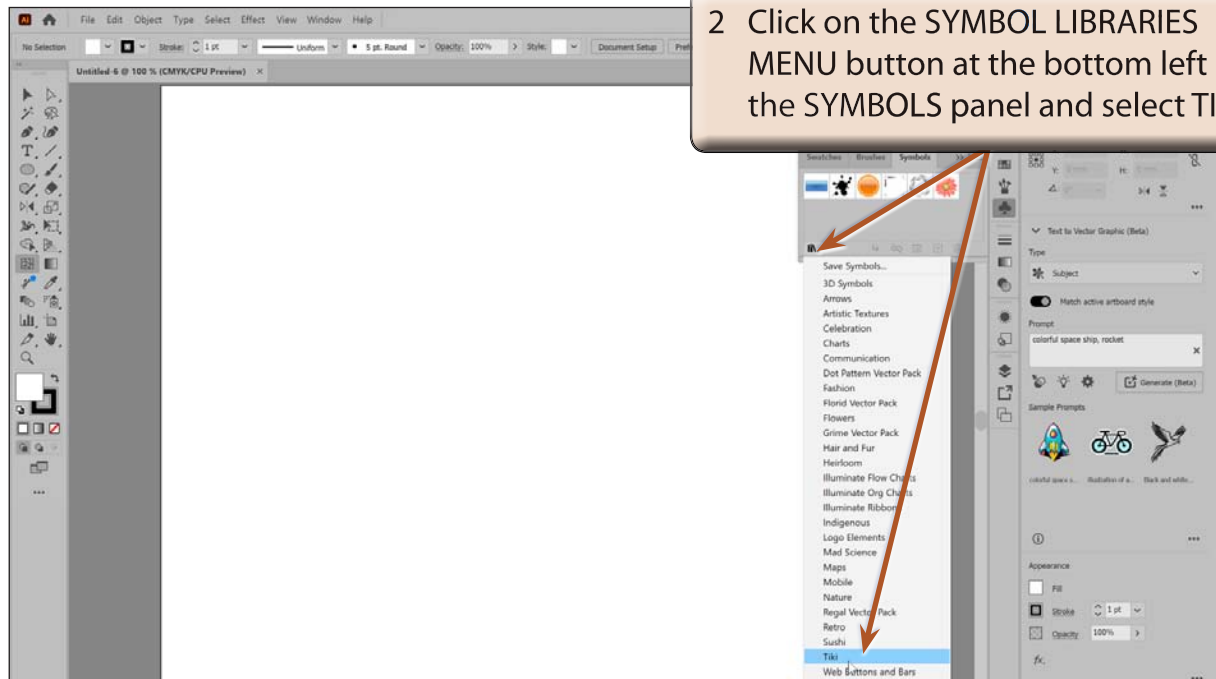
File Edit Object Type Select Effect View Window Help

No Selection Stroke: 1 pt Uniform 5 pt. Round Opacity: 100% Style: Document Setup Pref

Untitled-6 @ 100 % (CMYK/CPU Preview) ×

2 Click on the SYMBOL LIBRARIES MENU button at the bottom left the SYMBOLS panel and select TI

Swatches Brushes Symbols

Save Symbols...
3D Symbols
Arrows
Artistic Textures
Celebration
Charts
Communication
Dot Pattern Vector Pack
Fashion
Florid Vector Pack
Flowers
Grime Vector Pack
Hair and Fur
Heirloom
Illuminate Flow Charts
Illuminate Org Charts
Illuminate Ribbons
Indigenous
Logo Elements
Mad Science
Maps
Mobile
Nature
Regal Vector Pack
Retro
Sushi
Tiki
Web Buttons and Bars

Y: H:

Text to Vector Graphic (Beta)
Type
Subject
Match active artboard style
Prompt
colorful space ship, rocket
Generate (Beta)
Sample Prompts
colorful space s... Illustration of a... Black and white...

Appearance
Fill
Stroke 1 pt
Opacity 100%
fx.